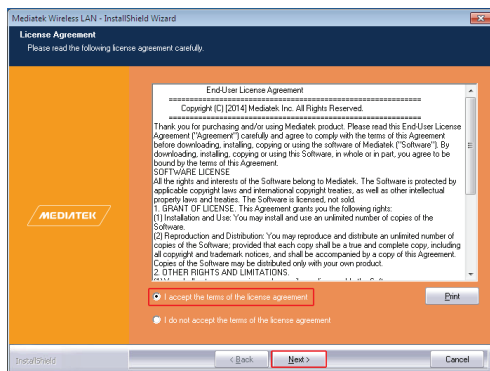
Mediatek Wireless LAN - InstallShield Wizard

License Agreement
Please read the following license agreement carefully.

MEDIATEK

End-User License Agreement
==========================================
Copyright (C) [2014] Mediatek Inc. All Rights Reserved.
==========================================
Thank you for purchasing and/or using Mediatek product. Please read this End-User License Agreement ("Agreement") carefully and agree to comply with the terms of this Agreement before downloading, installing, copying or using the software of Mediatek ("Software"). By downloading, installing, copying or using this Software, in whole or in part, you agree to be bound by the terms of this Agreement.
SOFTWARE LICENSE
All the rights and interests of the Software belong to Mediatek. The Software is protected by applicable copyright laws and international copyright treaties, as well as other intellectual property laws and treaties. The Software is licensed, not sold.
1. GRANT OF LICENSE. This Agreement grants you the following rights:
(1) Installation and Use: You may install and use an unlimited number of copies of the Software.
(2) Reproduction and Distribution: You may reproduce and distribute an unlimited number of copies of the Software; provided that each copy shall be a true and complete copy, including all copyright and trademark notices, and shall be accompanied by a copy of this Agreement. Copies of the Software may be distributed only with your product.
2. OTHER RIGHTS AND LIMITATIONS.
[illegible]

I accept the terms of the license agreement
I do not accept the terms of the license agreement

Print

InstallShield
< Back
Next >
Cancel